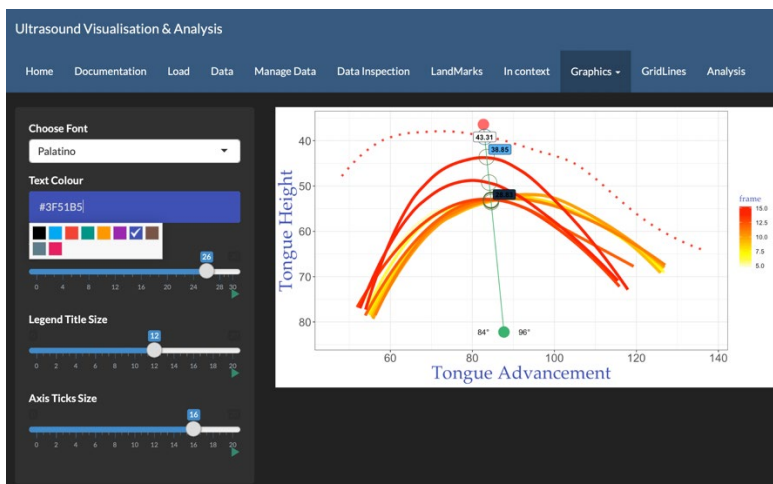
Ultrasound Visualisation & Analysis

Home Documentation Load Data Manage Data Data Inspection LandMarks In context Graphics GridLines Analysis

Choose Font

Palatino

Text Colour

#3F51B5

26

0 4 8 12 16 20 24 28 30

Legend Title Size

12

0 2 4 6 8 10 12 14 16 18 20

Axis Ticks Size

16

0 2 4 6 8 10 12 14 16 18 20

Tongue Height

40
50
60
70
80

60 80 100 120 140

Tongue Advancement

43.31
38.85
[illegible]

84° 96°

frame
15.0
12.5
10.0
7.5
5.0